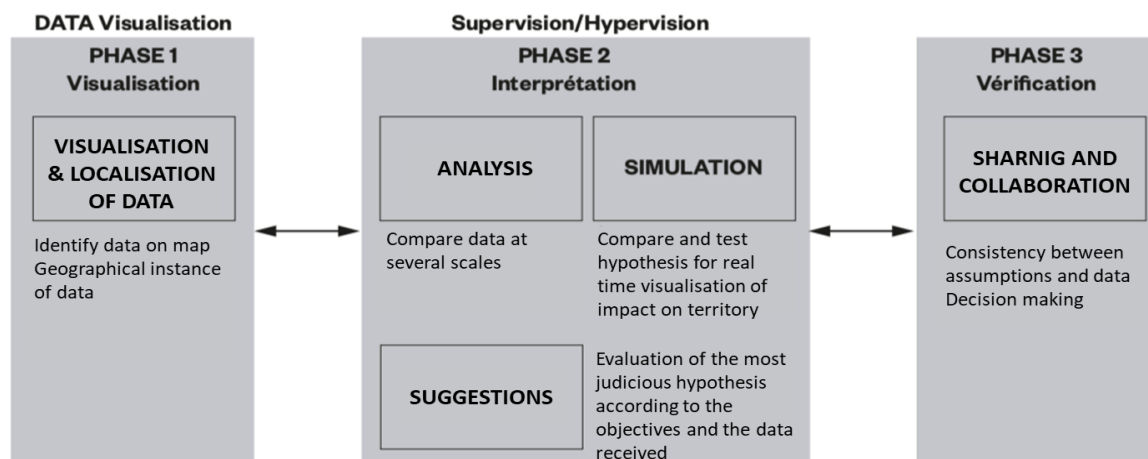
DATA Visualisation

PHASE 1
Visualisation

VISUALISATION & LOCALISATION OF DATA

Identify data on map
Geographical instance of data

Supervision/Hypervision

PHASE 2
Interprétation

ANALYSIS

Compare data at several scales

SIMULATION

Compare and test hypothesis for real time visualisation of impact on territory

SUGGESTIONS

Evaluation of the most judicious hypothesis according to the objectives and the data received

PHASE 3
Vérification

SHARNIG AND COLLABORATION

Consistency between assumptions and data
Decision making